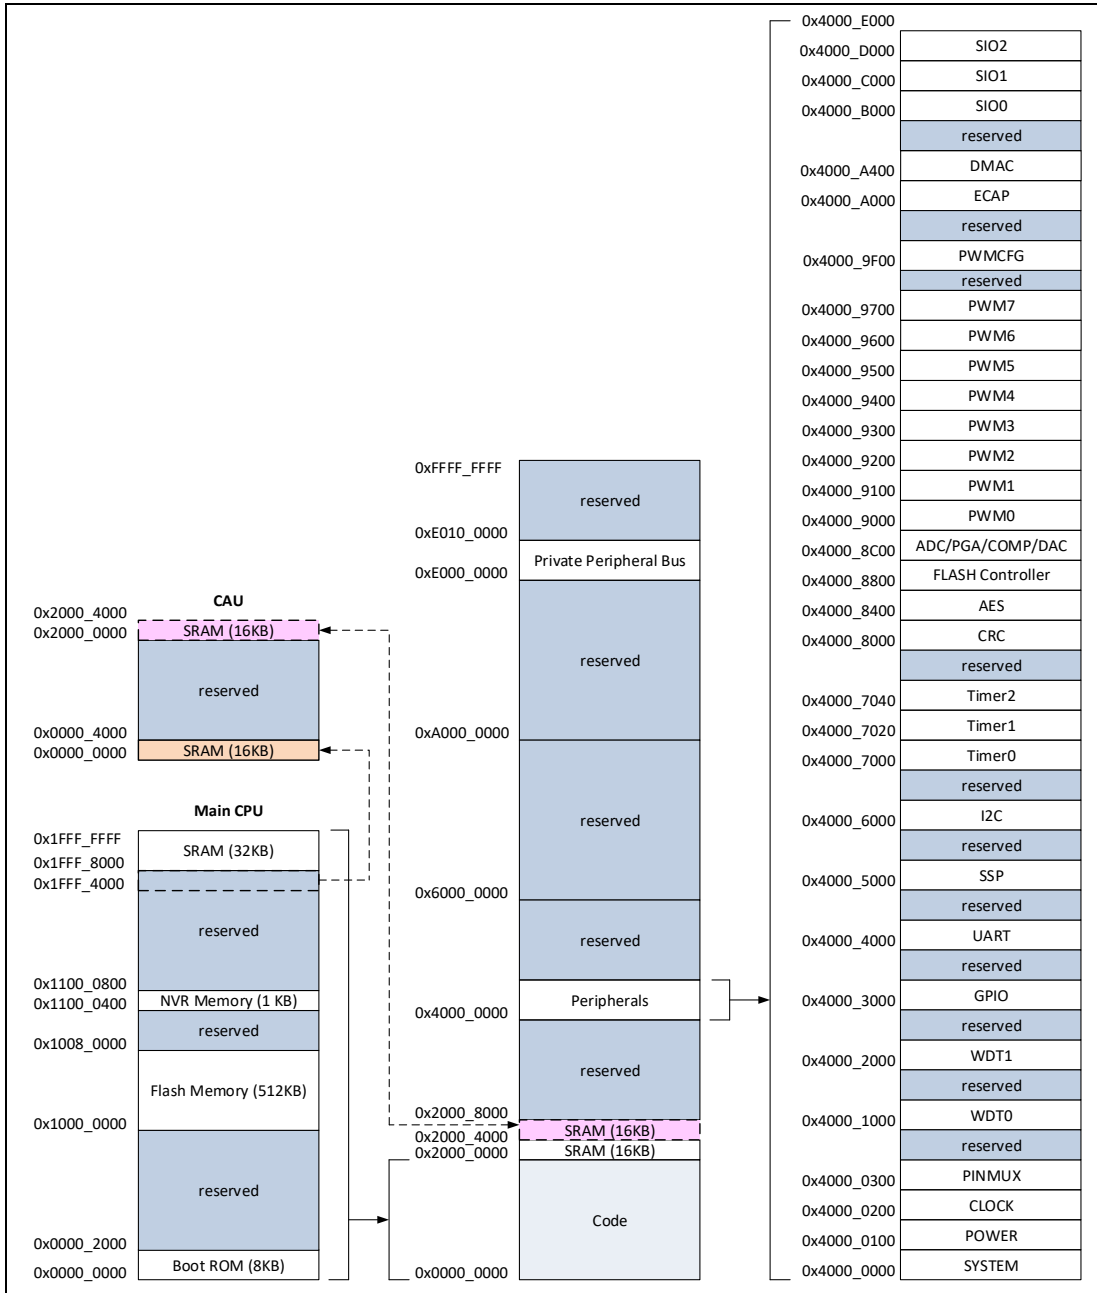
CAU

0x2000_4000
0x2000_0000 SRAM (16KB)
reserved
0x0000_4000
0x0000_0000 SRAM (16KB)

Main CPU

0x1FFF_FFFF
SRAM (32KB)
0x1FFF_8000
0x1FFF_4000
reserved
0x1100_0800
0x1100_0400 NVR Memory (1 KB)
reserved
0x1008_0000
Flash Memory (512KB)
0x1000_0000
reserved
0x0000_2000
0x0000_0000 Boot ROM (8KB)

0xFFFF_FFFF
reserved
0xE010_0000
Private Peripheral Bus
0xE000_0000
reserved
0xA000_0000
reserved
0x6000_0000
reserved
Peripherals
0x4000_0000
reserved
0x2000_8000
SRAM (16KB)
0x2000_4000
0x2000_0000 SRAM (16KB)
Code
0x0000_0000

0x4000_E000
0x4000_D000 SIO2
0x4000_C000 SIO1
0x4000_B000 SIO0
reserved
0x4000_A400 DMAC
0x4000_A000 ECAP
reserved
0x4000_9F00 PWMCFG
reserved
0x4000_9700 PWM7
0x4000_9600 PWM6
0x4000_9500 PWM5
0x4000_9400 PWM4
0x4000_9300 PWM3
0x4000_9200 PWM2
0x4000_9100 PWM1
0x4000_9000 PWM0
0x4000_8C00 ADC/PGA/COMP/DAC
0x4000_8800 FLASH Controller
0x4000_8400 AES
0x4000_8000 CRC
reserved
0x4000_7040 Timer2
0x4000_7020 Timer1
0x4000_7000 Timer0
reserved
0x4000_6000 I2C
reserved
0x4000_5000 SSP
reserved
0x4000_4000 UART
reserved
0x4000_3000 GPIO
reserved
0x4000_2000 WDT1
reserved
0x4000_1000 WDT0
reserved
0x4000_0300 PINMUX
0x4000_0200 CLOCK
0x4000_0100 POWER
0x4000_0000 SYSTEM